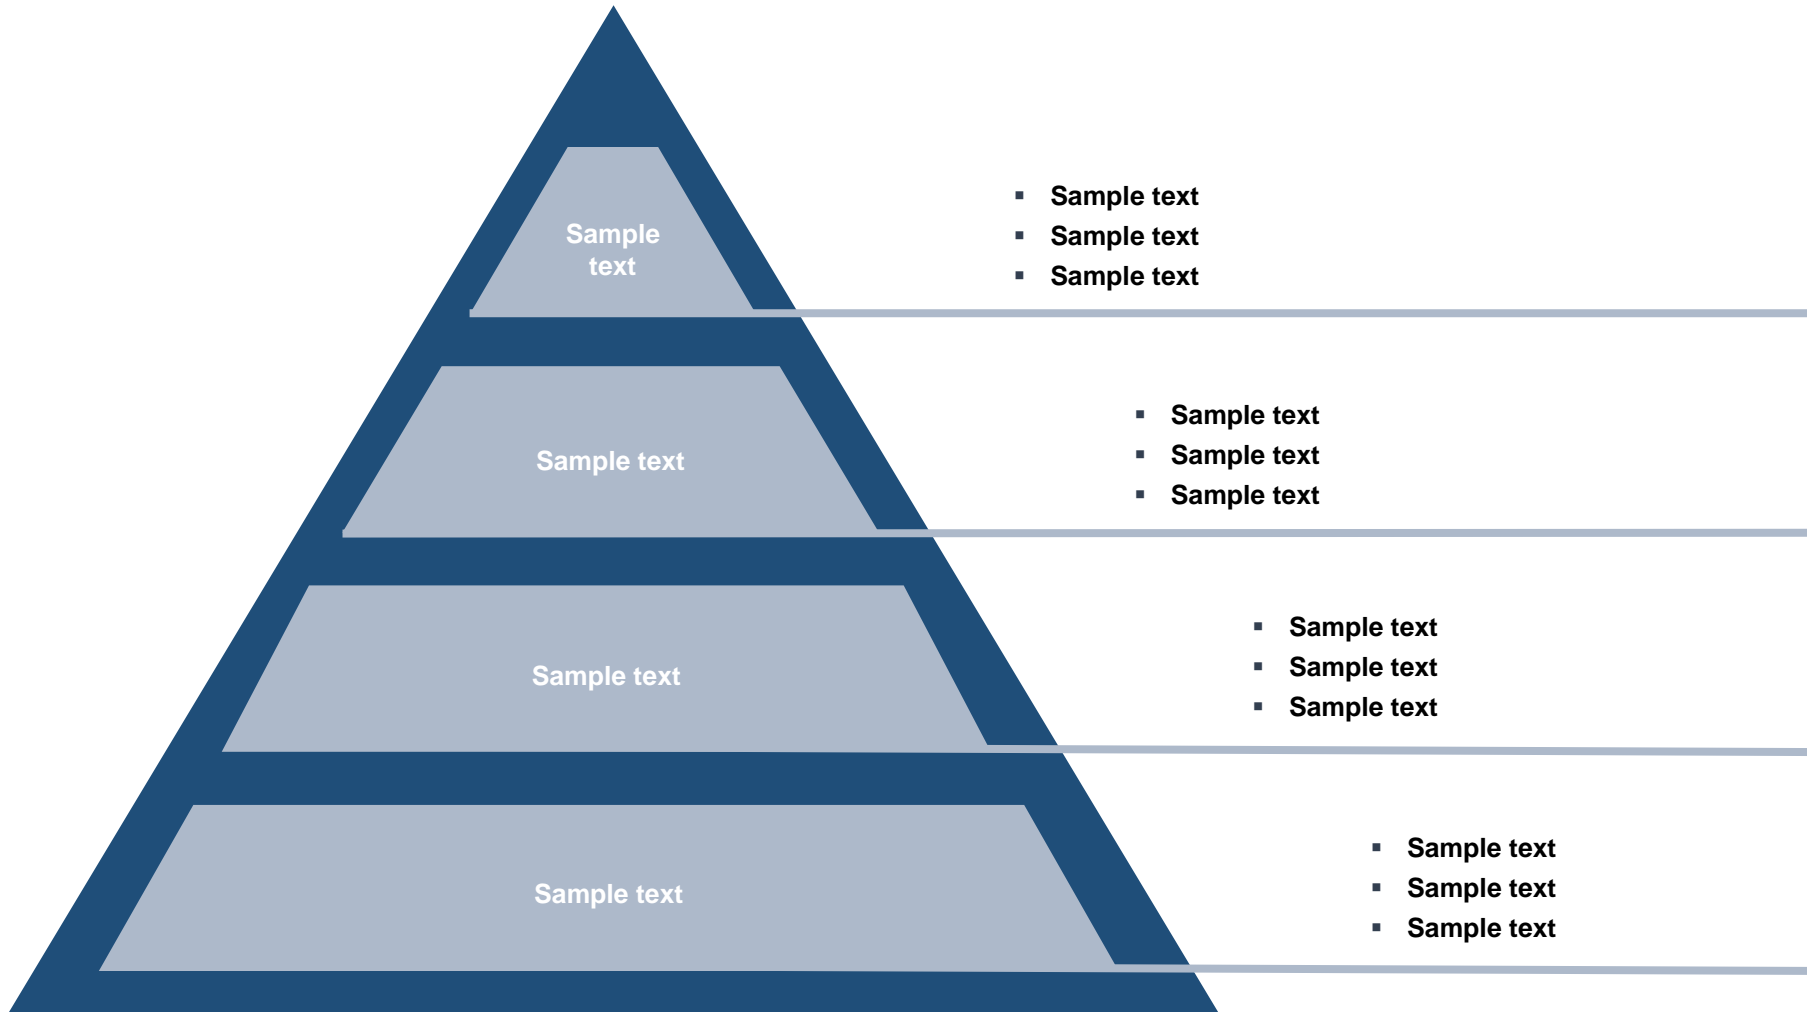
Sample text

- Sample text
- Sample text
- Sample text

Sample text

- Sample text
- Sample text
- Sample text

Sample text

- Sample text
- Sample text
- Sample text

Sample text

- Sample text
- Sample text
- Sample text